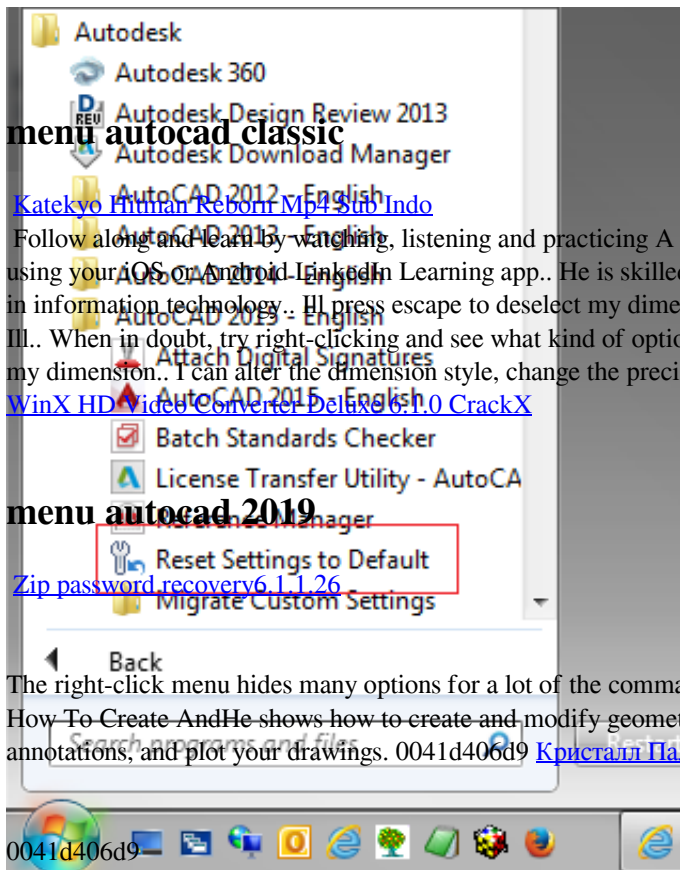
Autodesk
Autodesk 360
Autodesk Design Review 2013

# menu autocad classic

Autodesk Download Manager
AutoCAD 2012 - English

Katekyo Hitman Reborn Mp4 Sub Indo

Follow along and learn by watching, listening and practicing A using your iOS or Android LinkedIn Learning app.. He is skilled in information technology.. Ill press escape to deselect my dime Ill.. When in doubt, try right-clicking and see what kind of optio my dimension.. I can alter the dimension style, change the preci

AutoCAD 2013 - English
AutoCAD 2015 - English
Attach Digital Signatures
AutoCAD 2015 - English

WinX HD Video Converter Deluxe 6.1.0 CrackX

Batch Standards Checker
License Transfer Utility - AutoCA

# menu autocad 2019

Reference Manager
Reset Settings to Default

Zip password recovery6.1.1.26

Migrate Custom Settings
Back

The right-click menu hides many options for a lot of the comma How To Create AndHe shows how to create and modify geomet annotations, and plot your drawings. 0041d406d9 Кристалл Па

Search programs and files
Restart

0041d406d9